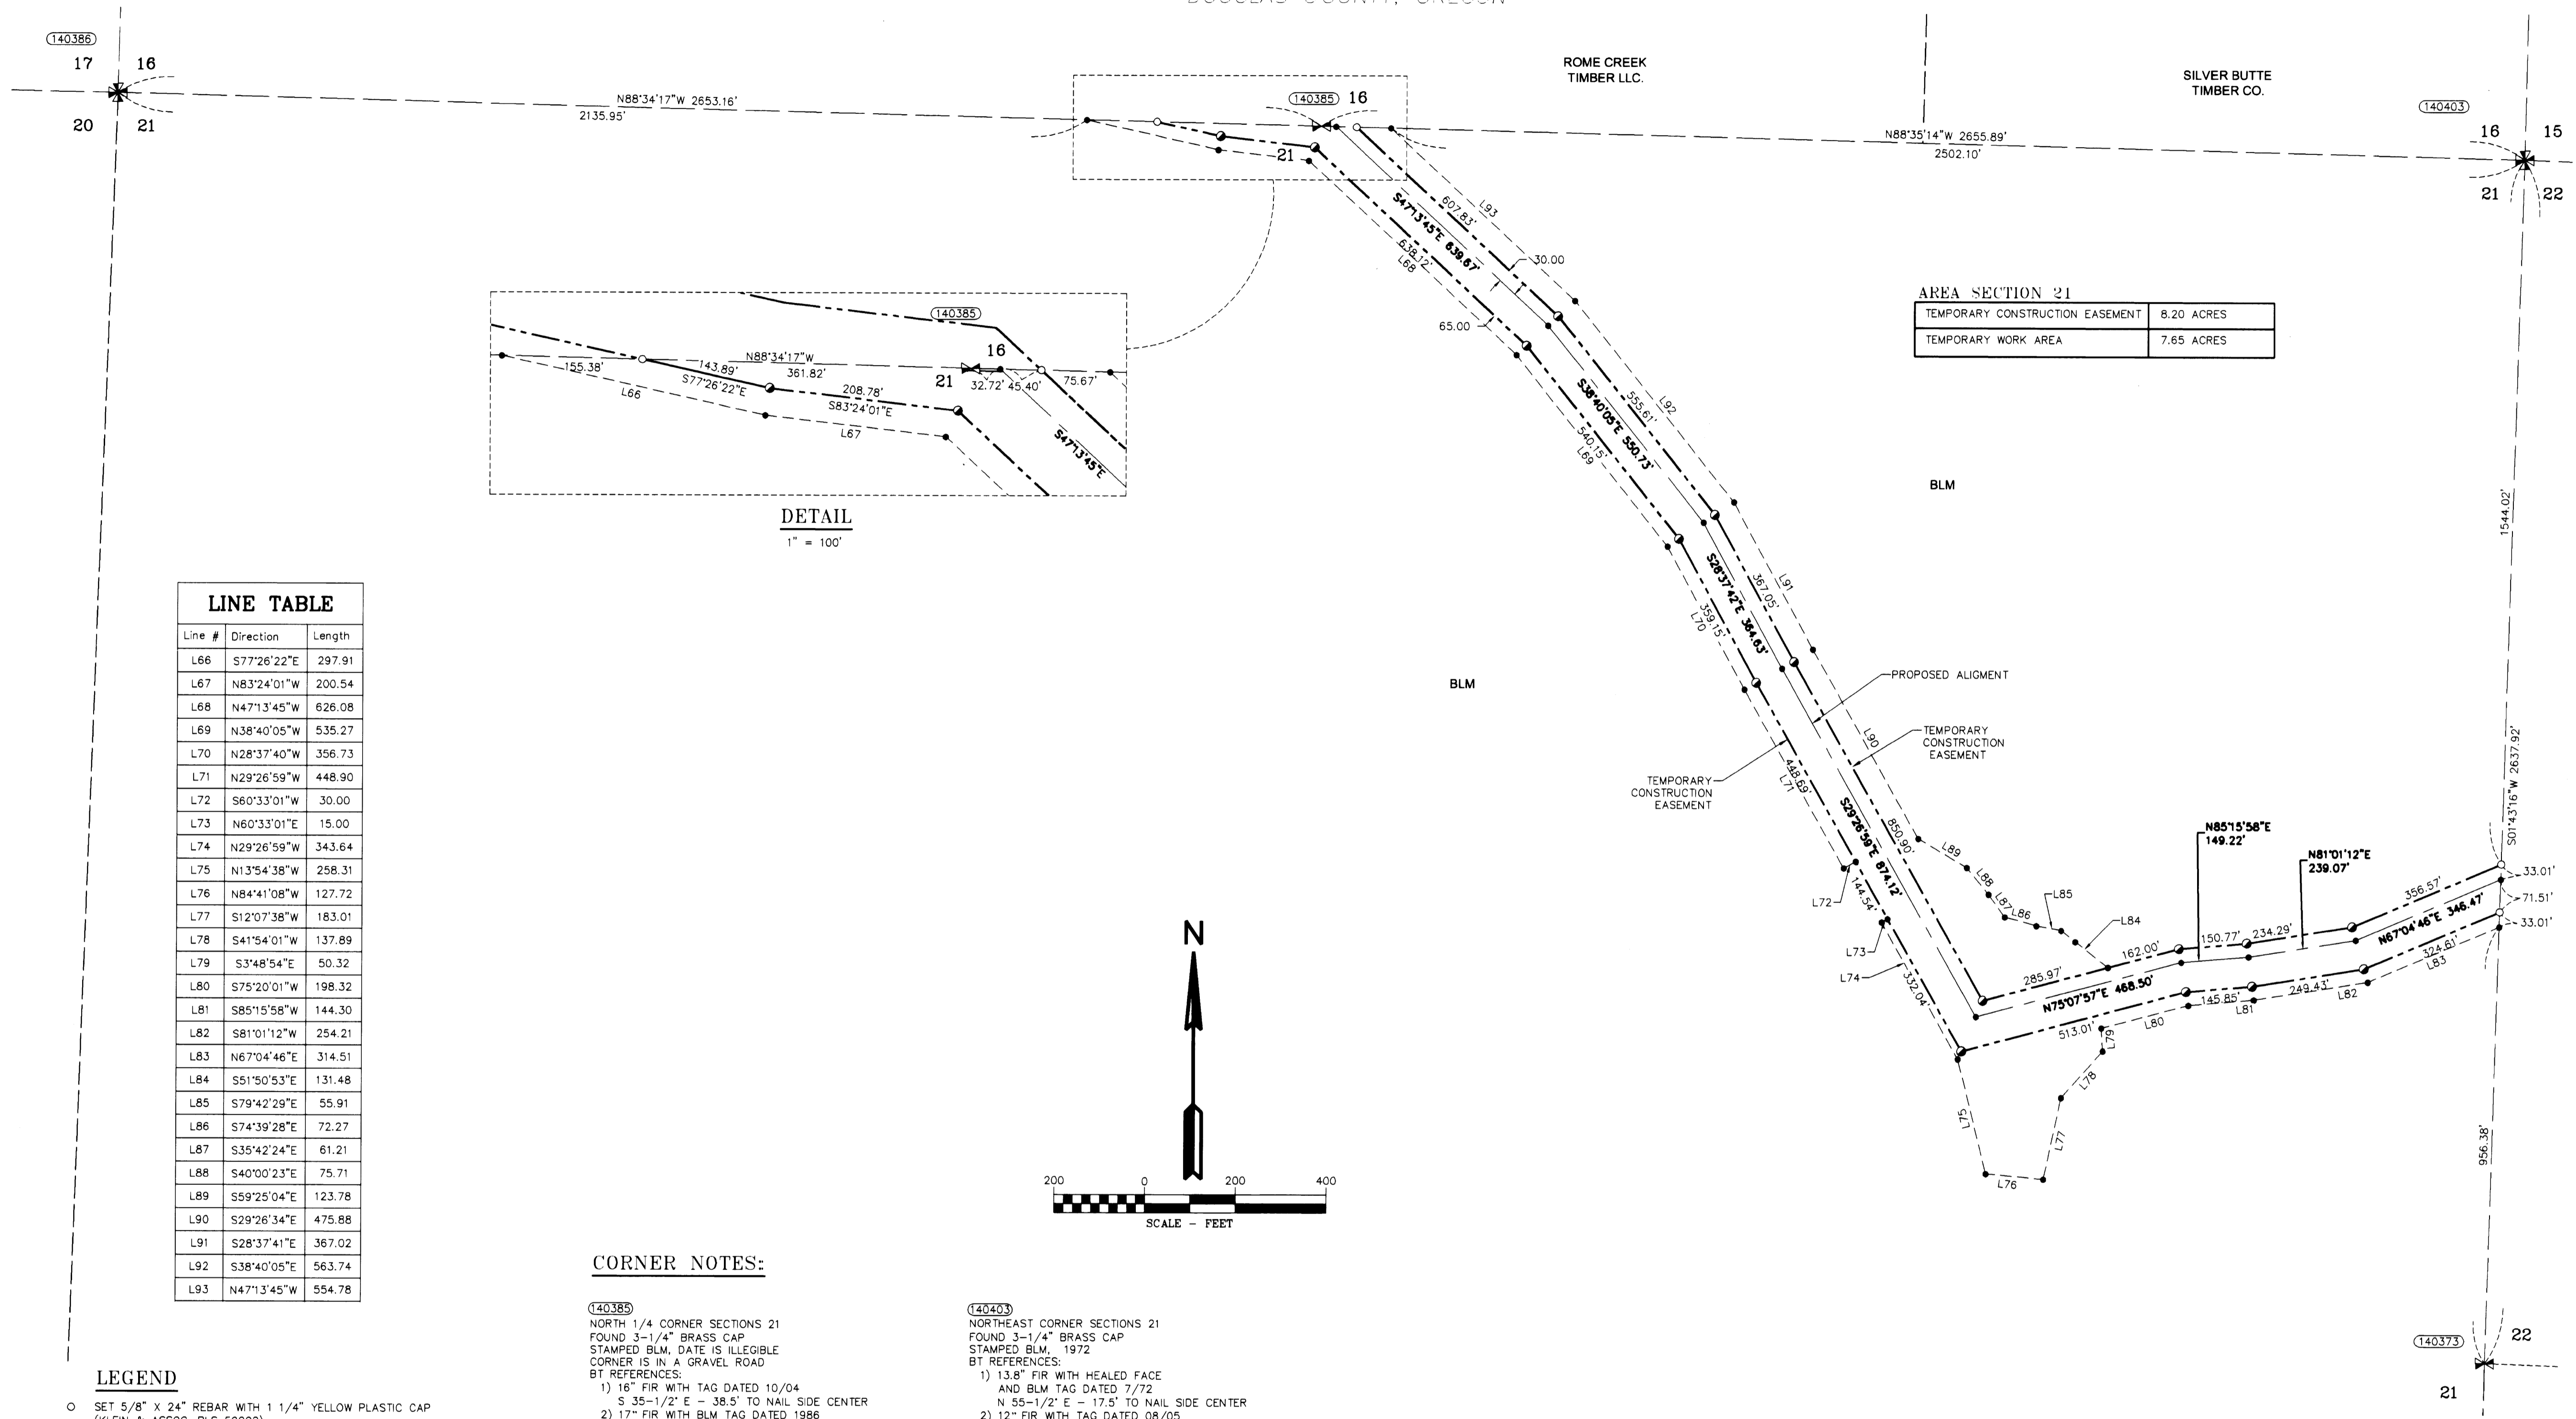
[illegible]

140386
17 16
20 21

N88°34'17"W 2653.16'
2135.95'

140385 16
21

ROME CREEK TIMBER LLC.

SILVER BUTTE TIMBER CO.

140403
16 15
21 22

N88°35'14"W 2655.89'
2502.10'

L93
607.83'
S47°13'45"E 639.67'
639.12'
L68
30.00
65.00

AREA SECTION 21

| TEMPORARY CONSTRUCTION EASEMENT | 8.20 ACRES |
|---|---|
| TEMPORARY WORK AREA | 7.65 ACRES |

140385
16
21
N88°34'17"W
361.82'
143.89'
155.38'
S77°26'22"E
L66
208.78'
S83°24'01"E
L67
32.72'
45.40'
75.67'
S47°13'45"E

DETAIL
1" = 100'

L92
555.61'
S38°40'05"E 550.73'
540.15'
L69

BLM

L91
367.05'
S28°37'42"E 364.63'
359.15'
L70

1544.02'

LINE TABLE

| Line # | Direction | Length |
|---|---|---|
| L66 | S77°26'22"E | 297.91 |
| L67 | N83°24'01"W | 200.54 |
| L68 | N47°13'45"W | 626.08 |
| L69 | N38°40'05"W | 535.27 |
| L70 | N28°37'40"W | 356.73 |
| L71 | N29°26'59"W | 448.90 |
| L72 | S60°33'01"W | 30.00 |
| L73 | N60°33'01"E | 15.00 |
| L74 | N29°26'59"W | 343.64 |
| L75 | N13°54'38"W | 258.31 |
| L76 | N84°41'08"W | 127.72 |
| L77 | S12°07'38"W | 183.01 |
| L78 | S41°54'01"W | 137.89 |
| L79 | S3°48'54"E | 50.32 |
| L80 | S75°20'01"W | 198.32 |
| L81 | S85°15'58"W | 144.30 |
| L82 | S81°01'12"W | 254.21 |
| L83 | N67°04'46"E | 314.51 |
| L84 | S51°50'53"E | 131.48 |
| L85 | S79°42'29"E | 55.91 |
| L86 | S74°39'28"E | 72.27 |
| L87 | S35°42'24"E | 61.21 |
| L88 | S40°00'23"E | 75.71 |
| L89 | S59°25'04"E | 123.78 |
| L90 | S29°26'34"E | 475.88 |
| L91 | S28°37'41"E | 367.02 |
| L92 | S38°40'05"E | 563.74 |
| L93 | N47°13'45"W | 554.78 |

BLM

PROPOSED ALIGMENT

TEMPORARY CONSTRUCTION EASEMENT

TEMPORARY CONSTRUCTION EASEMENT

L90
850.90'
S29°26'59"E 874.12'
448.69'
L71
144.54'
332.04'
L72
L73
L74

L89
L88
L87
L86
L85
L84

N85°15'58"E
149.22'

N81°01'12"E
239.07'

S01°43'16"W 2637.92'

33.01'
71.51'
33.01'

356.57'
N67°04'46"E 346.47'
324.61'
L83

162.00'
150.77'
234.29'
285.97'
N75°07'57"E 468.50'
145.85'
L81
249.43'
L82
513.01'
L80
L79
L78
L77
L76
L75

956.38'

N

200 0 200 400
SCALE - FEET

CORNER NOTES:

140385
NORTH 1/4 CORNER SECTIONS 21
FOUND 3-1/4" BRASS CAP
STAMPED BLM, DATE IS ILLEGIBLE
CORNER IS IN A GRAVEL ROAD
BT REFERENCES:
1) 16" FIR WITH TAG DATED 10/04
S 35-1/2' E - 38.5' TO NAIL SIDE CENTER
2) 17" FIR WITH BLM TAG DATED 1986

140403
NORTHEAST CORNER SECTIONS 21
FOUND 3-1/4" BRASS CAP
STAMPED BLM, 1972
BT REFERENCES:
1) 13.8" FIR WITH HEALED FACE
AND BLM TAG DATED 7/72
N 55-1/2' E - 17.5' TO NAIL SIDE CENTER
2) 12" FIR WITH TAG DATED 08/05

140373
22
21

LEGEND
SET 5/8" X 24" REBAR WITH 1 1/4" YELLOW PLASTIC CAP
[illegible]